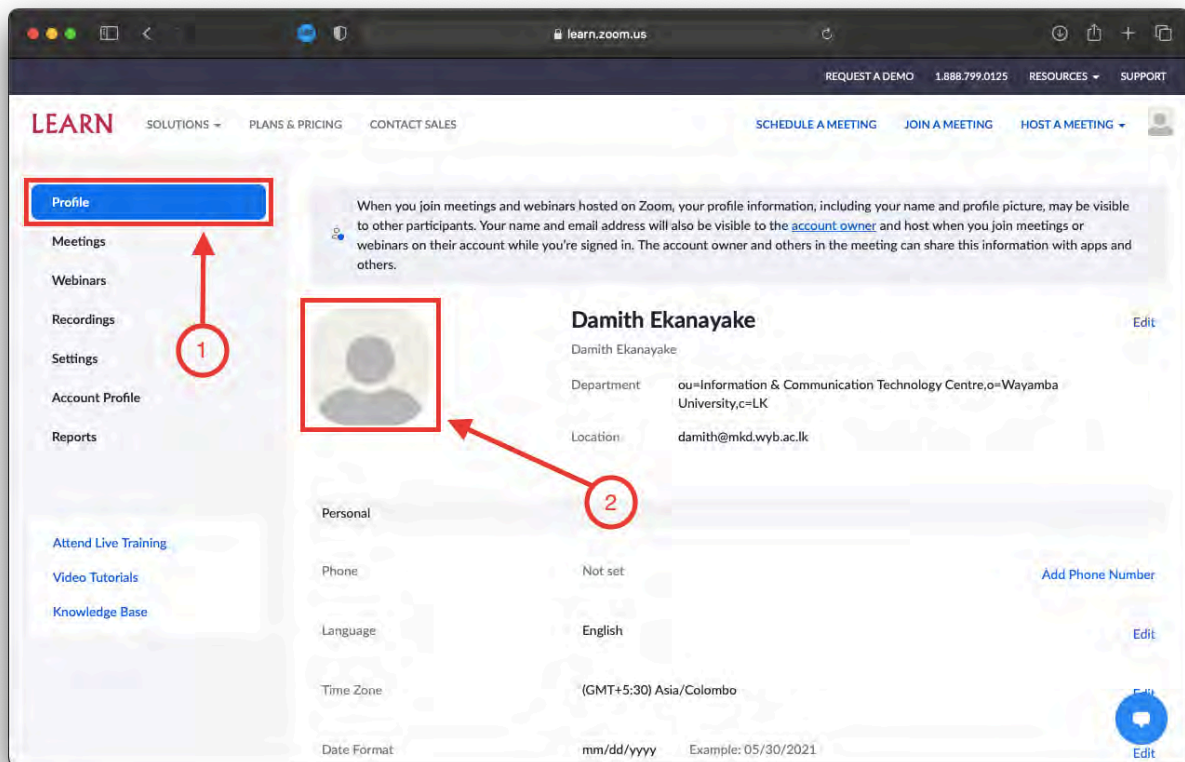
learn.zoom.us

REQUEST A DEMO 1.888.799.0125 RESOURCES SUPPORT

LEARN SOLUTIONS PLANS & PRICING CONTACT SALES SCHEDULE A MEETING JOIN A MEETING HOST A MEETING

Profile
Meetings
Webinars
Recordings
Settings
Account Profile
Reports

Attend Live Training
Video Tutorials
Knowledge Base

When you join meetings and webinars hosted on Zoom, your profile information, including your name and profile picture, may be visible to other participants. Your name and email address will also be visible to the account owner and host when you join meetings or webinars on their account while you're signed in. The account owner and others in the meeting can share this information with apps and others.

1

2

Damith Ekanayake
Edit
Damith Ekanayake
Department ou=Information & Communication Technology Centre,o=Wayamba University,c=LK
Location damith@mkd.wyb.ac.lk

Personal

| Phone | Not set | Add Phone Number |
|---|---|---|
| Language | English | Edit |
| Time Zone | (GMT+5:30) Asia/Colombo | Edit |
| Date Format | mm/dd/yyyy Example: 05/30/2021 | Edit |